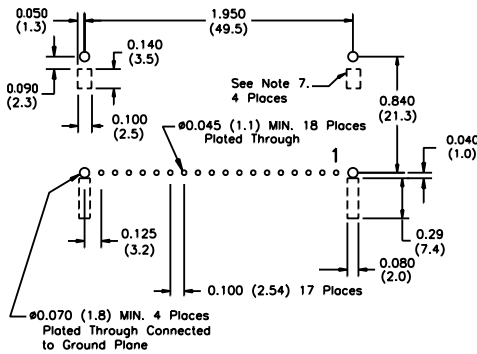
0.050
(1.3)

1.950
(49.5)

0.140
(3.5)

0.090
(2.3)

See Note 7.
4 Places

0.100
(2.5)

ø0.045 (1.1) MIN. 18 Places
Plated Through

0.840
(21.3)

1

0.040
(1.0)

0.125
(3.2)

0.29
(7.4)

0.080
(2.0)

0.100 (2.54) 17 Places

ø0.070 (1.8) MIN. 4 Places
Plated Through Connected
to Ground Plane